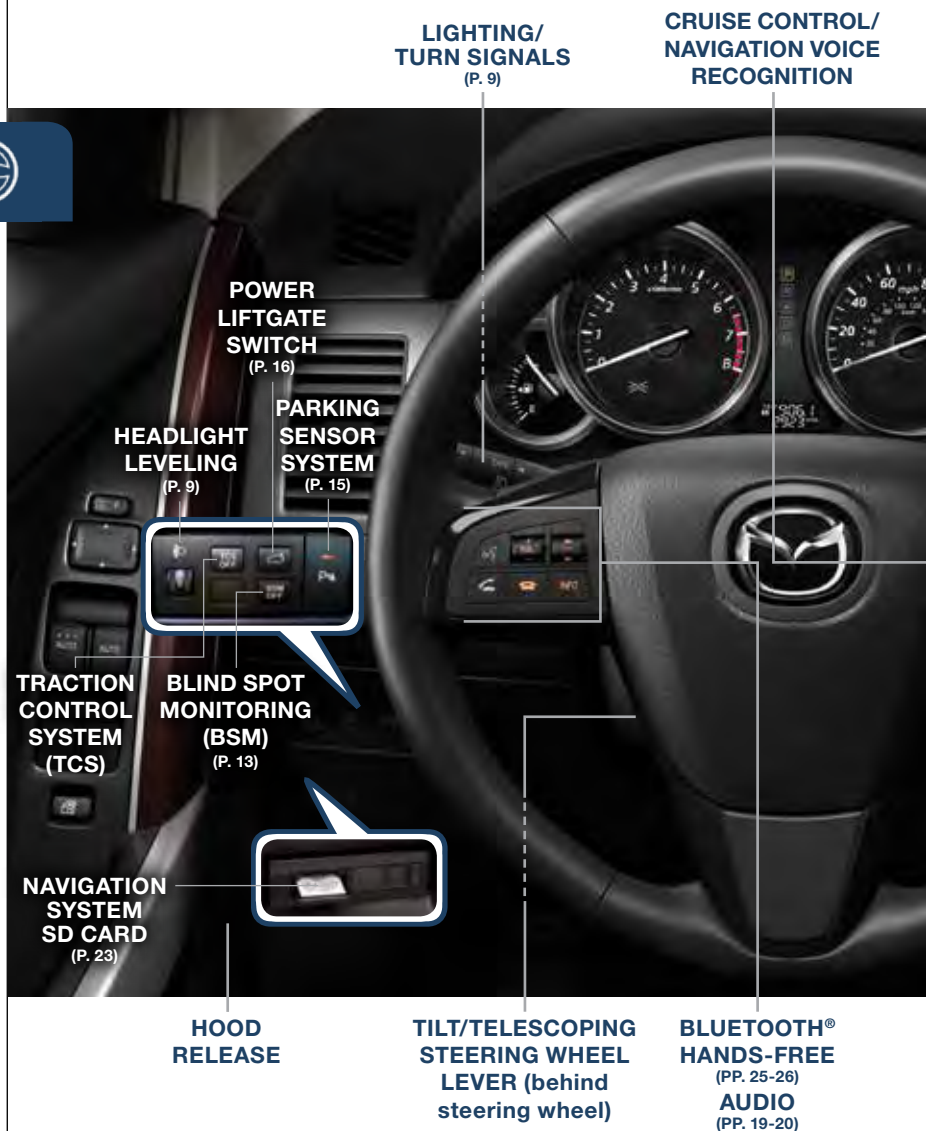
LIGHTING/
TURN SIGNALS
(P. 9)

CRUISE CONTROL/
NAVIGATION VOICE
RECOGNITION

POWER
LIFTGATE
SWITCH
(P. 16)

PARKING
SENSOR
SYSTEM
(P. 15)

HEADLIGHT
LEVELING
(P. 9)

TRACTION
CONTROL
SYSTEM
(TCS)

BLIND SPOT
MONITORING
(BSM)
(P. 13)

NAVIGATION
SYSTEM
SD CARD
(P. 23)

HOOD
RELEASE

TILT/TELESCOPING
STEERING WHEEL
LEVER (behind
steering wheel)

BLUETOOTH®
HANDS-FREE
(PP. 25-26)
AUDIO
(PP. 19-20)